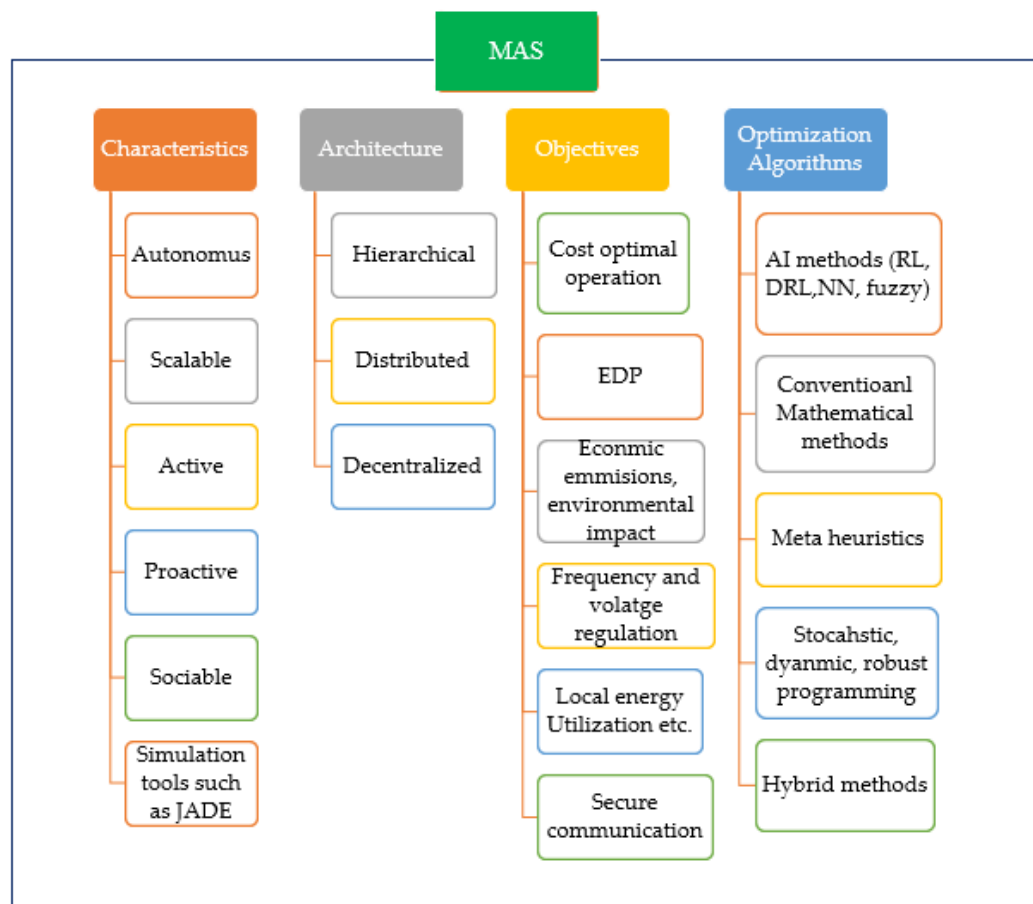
MAS

Characteristics

Autonomus

Scalable

Active

Proactive

Sociable

Simulation tools such as JADE

Architecture

Hierarchical

Distributed

Decentralized

Objectives

Cost optimal operation

EDP

Econmic emmisions, environmental impact

Frequency and volatge regulation

Local energy Utilization etc.

Secure communication

Optimization Algorithms

AI methods (RL, DRL,NN, fuzzy)

Conventioanl Mathematical methods

Meta heuristics

Stocahstic, dyanmic, robust programming

Hybrid methods